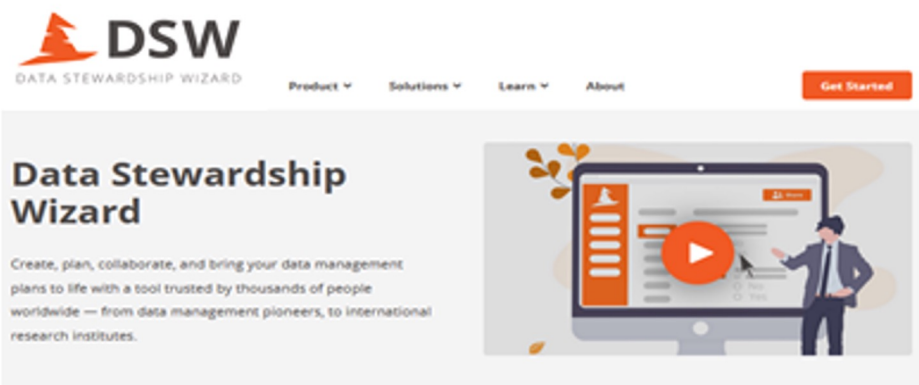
DSW
DATA STEWARDSHIP WIZARD

Product
Solutions
Learn
About
Get Started

Data Stewardship Wizard

Create, plan, collaborate, and bring your data management plans to life with a tool trusted by thousands of people worldwide — from data management pioneers, to international research institutes.

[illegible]
No
Yes